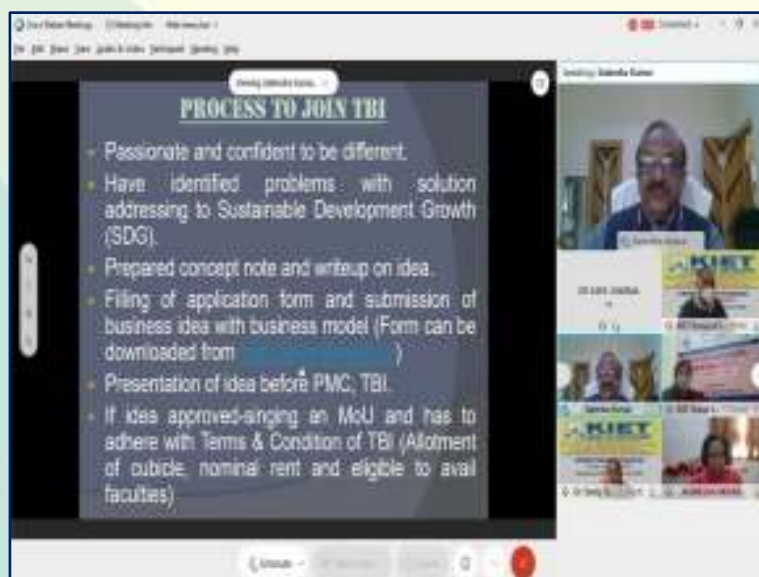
PROCESS TO JOIN TBI

Passionate and confident to be different.

Have identified problems with solution addressing to Sustainable Development Growth (SDG).

Prepared concept note and writeup on idea.

Filling of application form and submission of business idea with business model (Form can be downloaded from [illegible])

Presentation of idea before PMC, TBI.

If idea approved-singing an MoU and has to adhere with Terms & Condition of TBI (Allotment of cubicle, nominal rent and eligible to avail faculties)

KIET

KIET